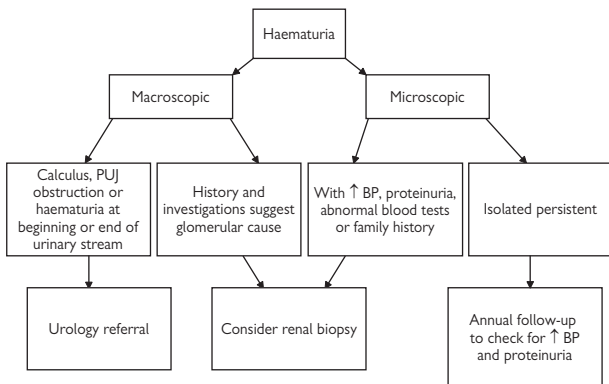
Haematuria

Macroscopic

Microscopic

Calculus, PUJ obstruction or haematuria at beginning or end of urinary stream

History and investigations suggest glomerular cause

With ↑ BP, proteinuria, abnormal blood tests or family history

Isolated persistent

Urology referral

Consider renal biopsy

Annual follow-up to check for ↑ BP and proteinuria